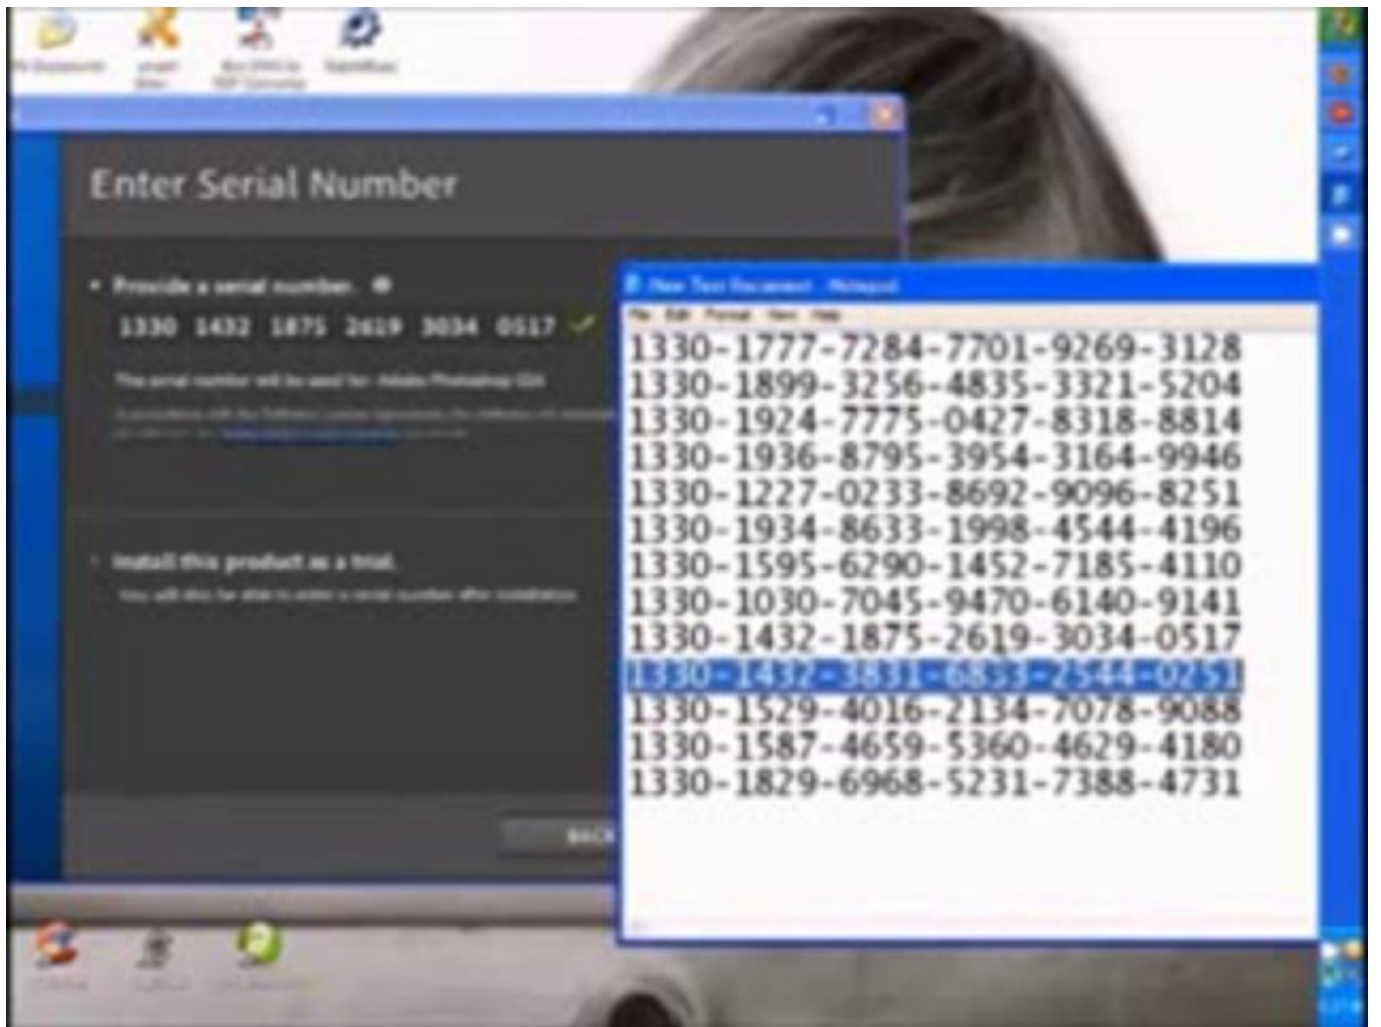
Enter Serial Number

Provide a serial number.

1330 1432 1875 2619 3034 0517

This serial number will be used for: Adobe Photoshop CS6

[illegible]

Install this product as a trial.

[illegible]

BACK

New Text Document - Notepad

File Edit Format View Help

1330-1777-7284-7701-9269-3128
1330-1899-3256-4835-3321-5204
1330-1924-7775-0427-8318-8814
1330-1936-8795-3954-3164-9946
1330-1227-0233-8692-9096-8251
1330-1934-8633-1998-4544-4196
1330-1595-6290-1452-7185-4110
1330-1030-7045-9470-6140-9141
1330-1432-1875-2619-3034-0517
1330-1432-3831-6833-2544-0251
1330-1529-4016-2134-7078-9088
1330-1587-4659-5360-4629-4180
1330-1829-6968-5231-7388-4731